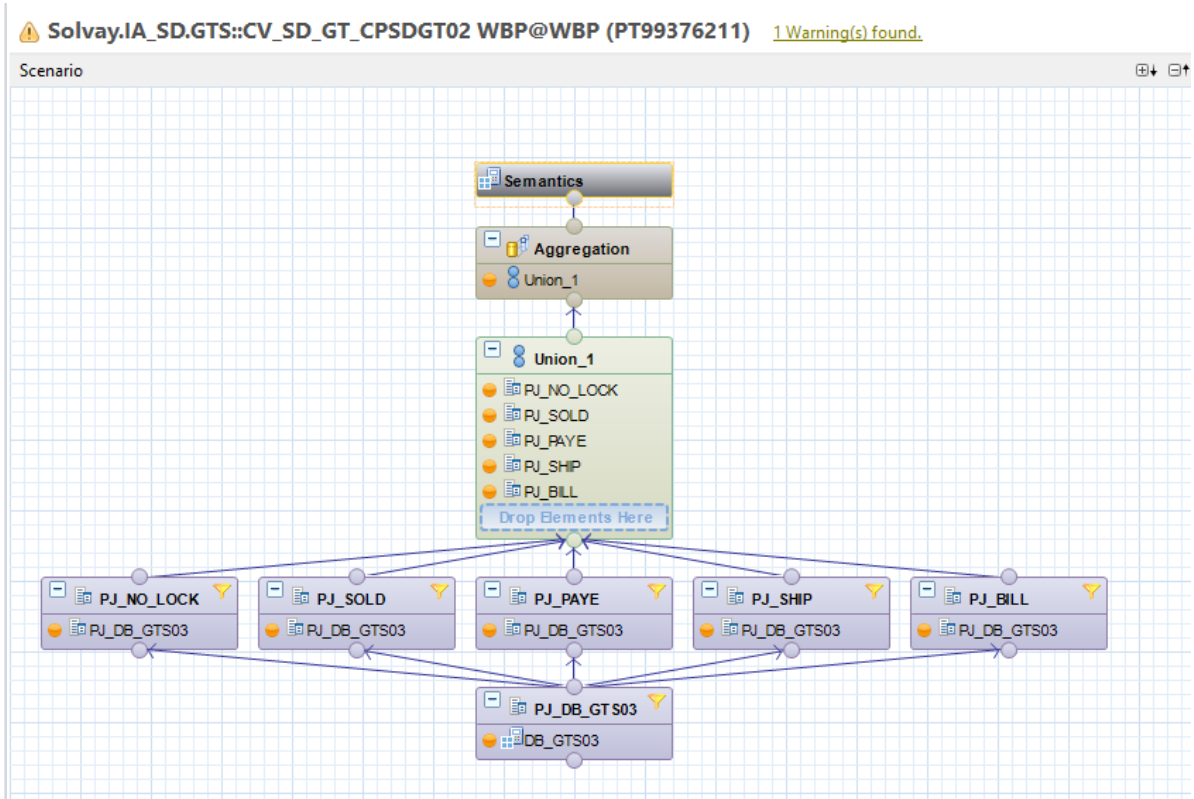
Solvay.IA_SD.GTS::CV_SD_GT_CPSDGT02 WBP@WBP (PT99376211) 1 Warning(s) found.

Scenario

Semantics

Aggregation
Union_1

Union_1
PJ_NO_LOCK
PJ_SOLD
PJ_PAYE
PJ_SHIP
PJ_BILL
Drop Elements Here

PJ_NO_LOCK
PJ_DB_GTS03

PJ_SOLD
PJ_DB_GTS03

PJ_PAYE
PJ_DB_GTS03

PJ_SHIP
PJ_DB_GTS03

PJ_BILL
PJ_DB_GTS03

PJ_DB_GTS03
DB_GTS03